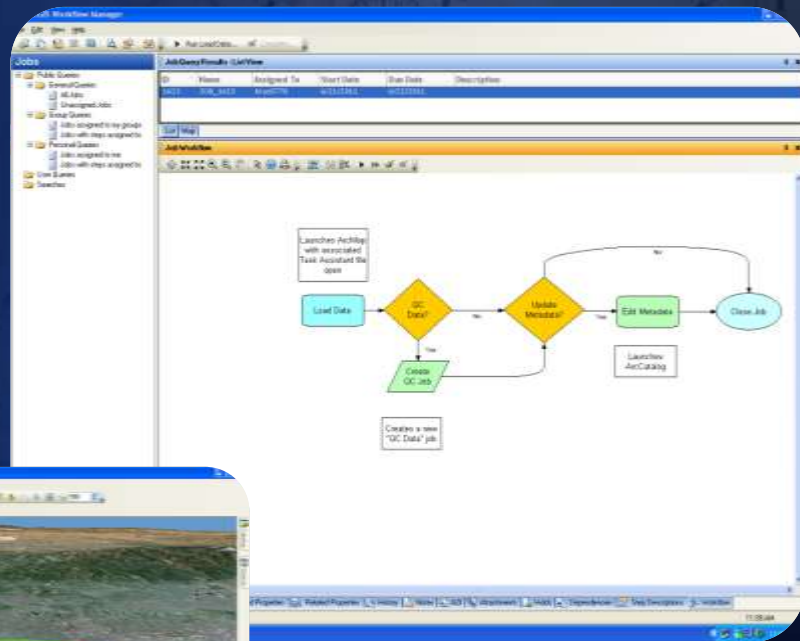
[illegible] Workflow Manager
File Edit View Help
Run LoadData

Jobs
Public Queries
General Queries
All Jobs
Unassigned Jobs
Group Queries
Jobs assigned to my groups
Jobs with steps assigned to
Personal Queries
Jobs assigned to me
Jobs with steps assigned to
User Queries
Searches

Job Query Results - List View

| ID | Name | Assigned To | Start Date | Due Date | Description |
|---|---|---|---|---|---|
| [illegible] | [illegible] | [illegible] | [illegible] | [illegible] | |

List Map

Job Workflow

Launches ArcMap with associated Task Assistant file open

Load Data

QC Data?

No

Yes

Create QC Job

Update Metadata?

Yes

No

Edit Metadata

Close Job

Launches ArcCatalog

Creates a new "QC Data" job

Properties Related Properties History Notes AOI Attachments Holds Dependencies Step Description Workflow

11:08 AM